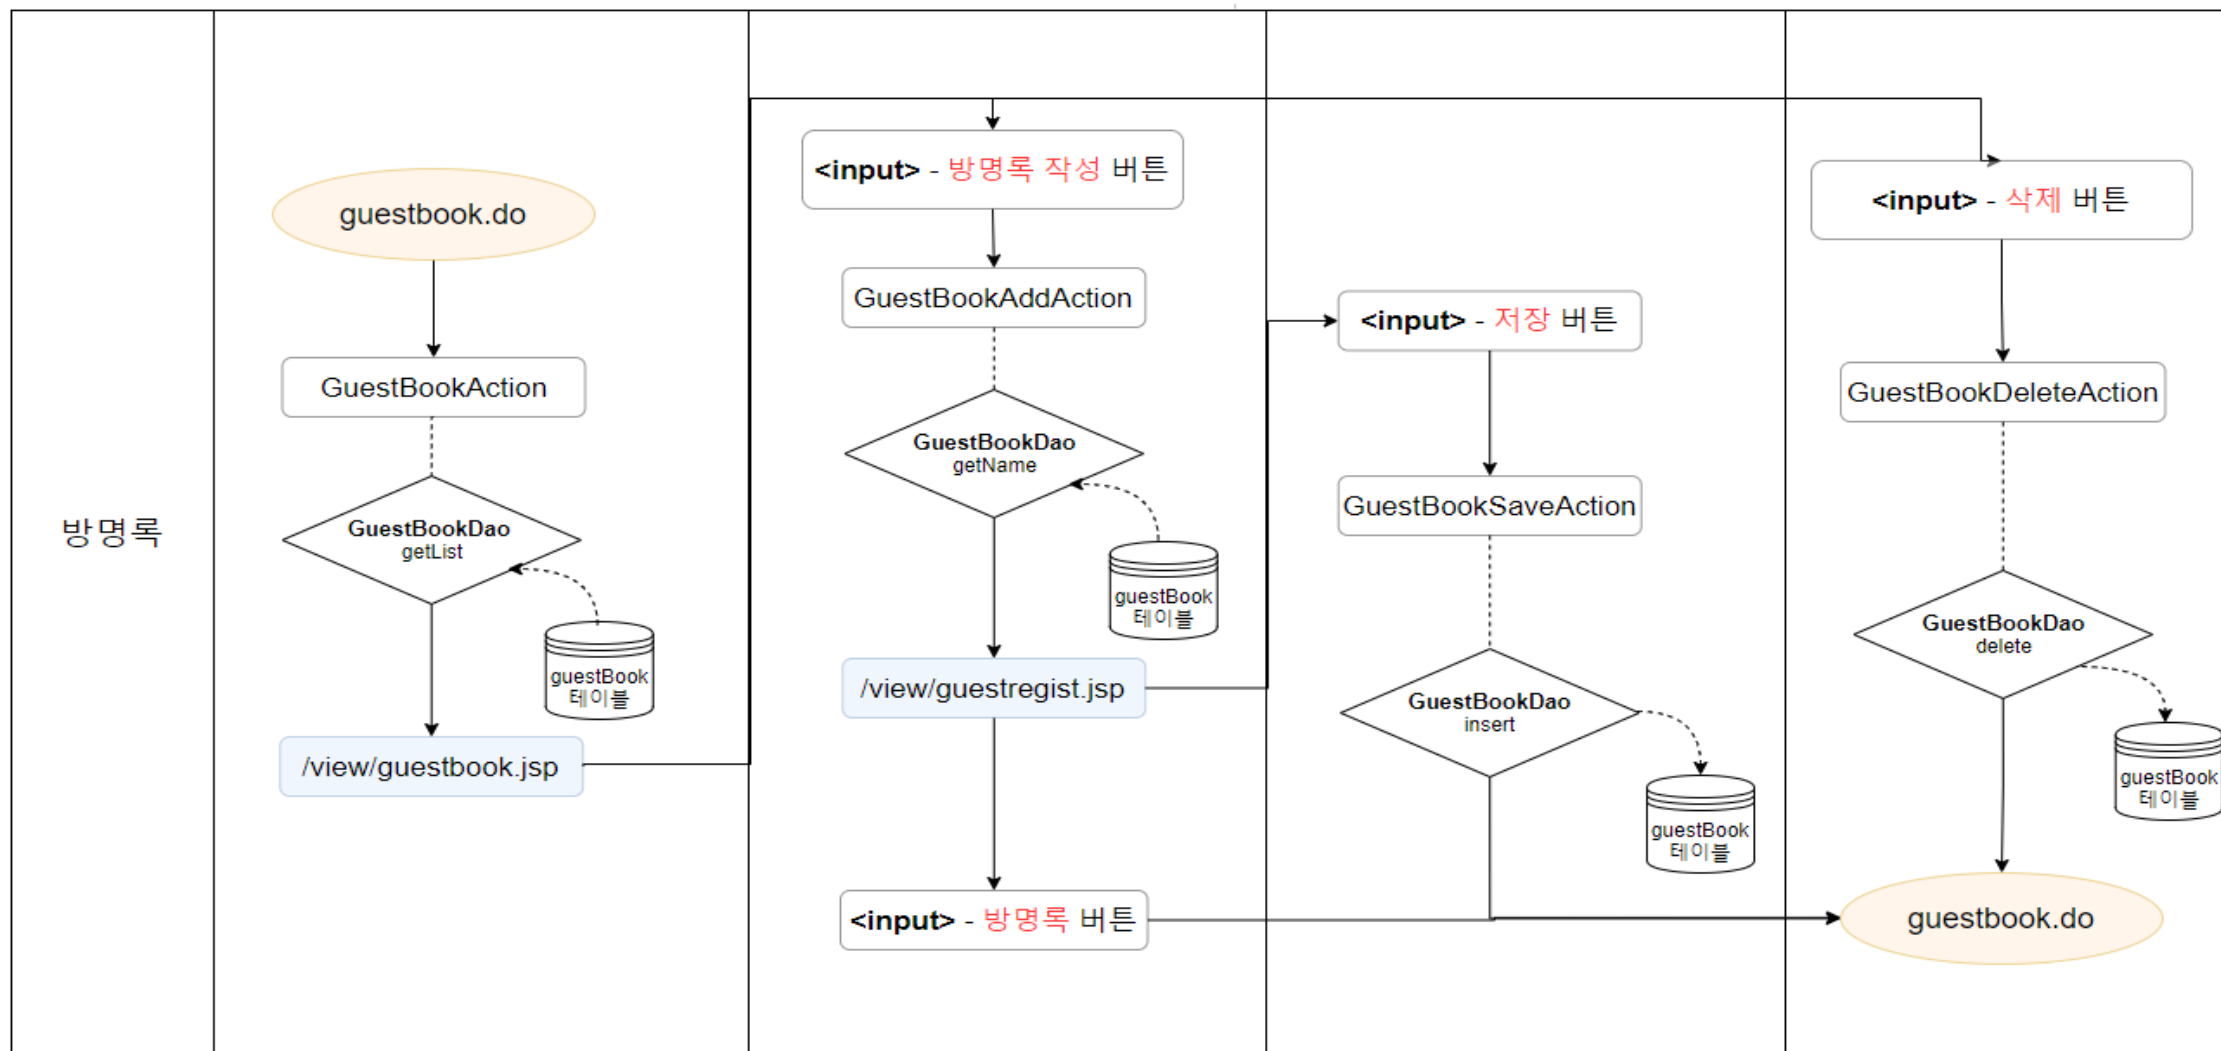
방명록

guestbook.do

GuestBookAction

GuestBookDao
getList

guestBook
테이블

/view/guestbook.jsp

<input> - 방명록 작성 버튼

GuestBookAddAction

GuestBookDao
getName

guestBook
테이블

/view/guestregist.jsp

<input> - 방명록 버튼

<input> - 저장 버튼

GuestBookSaveAction

GuestBookDao
insert

guestBook
테이블

<input> - 삭제 버튼

GuestBookDeleteAction

GuestBookDao
delete

guestBook
테이블

guestbook.do